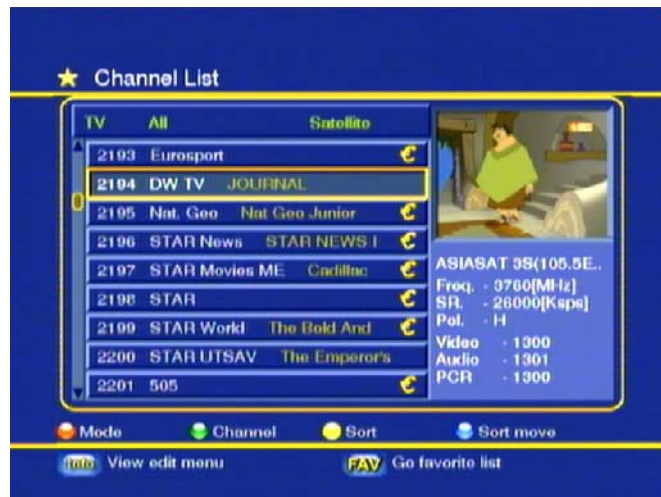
Channel List

TV All Satellite

2193 Eurosport
2194 DW TV JOURNAL
2195 Nat. Geo Nat Geo Junior
2196 STAR News STAR NEWS I
2197 STAR Movies ME Cadillac
2198 STAR
2199 STAR World The Bold And
2200 STAR UTSAV The Emperor's
2201 505

ASIASAT 3S(105.5E..
Freq. - 3760[MHz]
SR. - 26000[Ksps]
Pol. - H
Video - 1300
Audio - 1301
PCR - 1300

Mode Channel Sort Sort move

Info View edit menu FAV Go favorite list